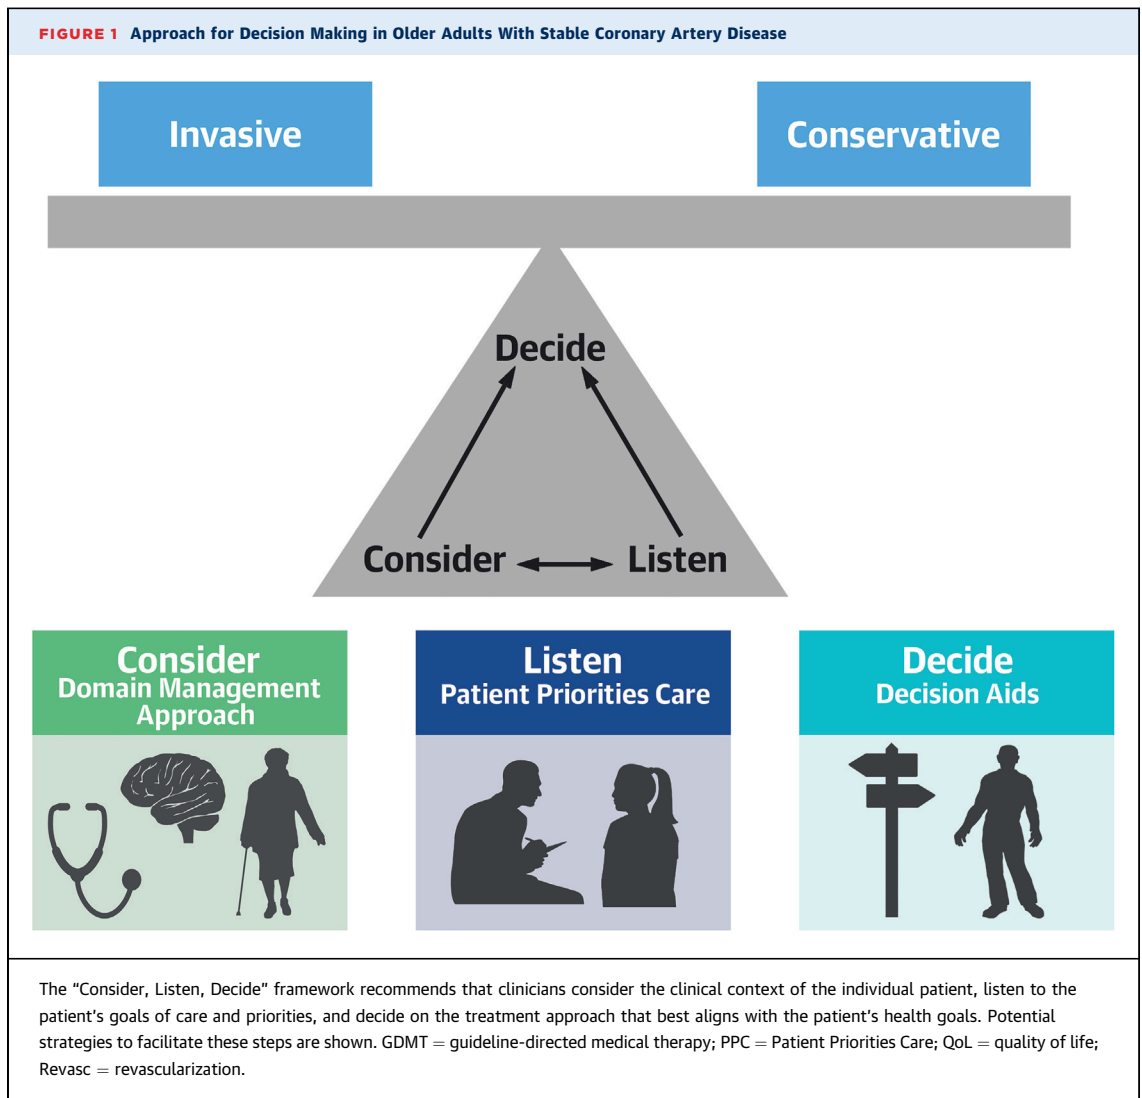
FIGURE 1 Approach for Decision Making in Older Adults With Stable Coronary Artery Disease

Invasive

Conservative

Decide

Consider

Listen

Consider
Domain Management Approach

Listen
Patient Priorities Care

Decide
Decision Aids

The “Consider, Listen, Decide” framework recommends that clinicians consider the clinical context of the individual patient, listen to the patient’s goals of care and priorities, and decide on the treatment approach that best aligns with the patient’s health goals. Potential strategies to facilitate these steps are shown. GDMT = guideline-directed medical therapy; PPC = Patient Priorities Care; QoL = quality of life; Revasc = revascularization.